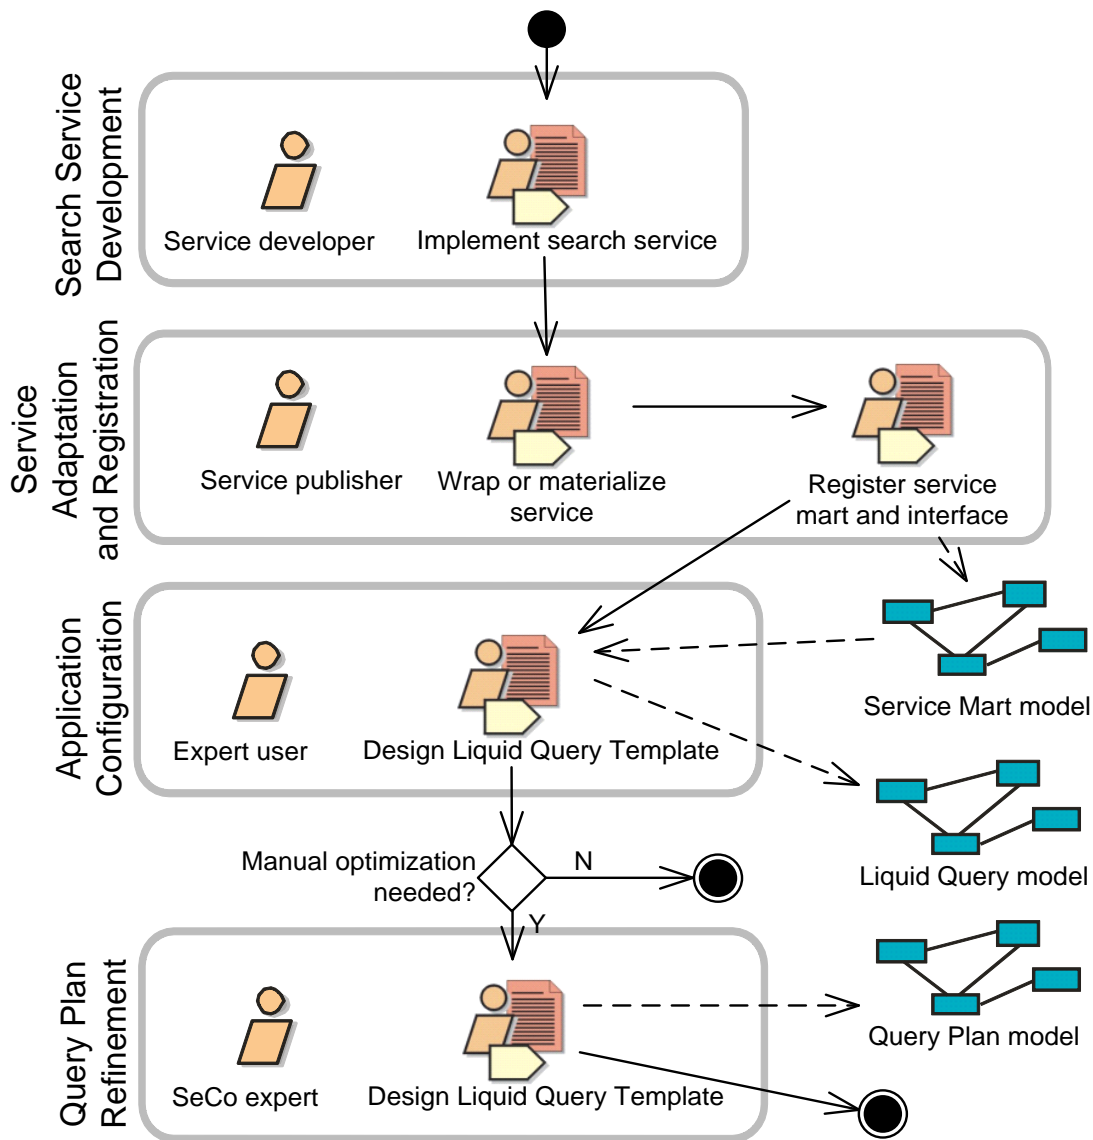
Search Service Development

Service developer

Implement search service

Service Adaptation and Registration

Service publisher

Wrap or materialize service

Register service mart and interface

Application Configuration

Expert user

Design Liquid Query Template

Service Mart model

Liquid Query model

Manual optimization needed?

N

Y

Query Plan Refinement

SeCo expert

Design Liquid Query Template

Query Plan model